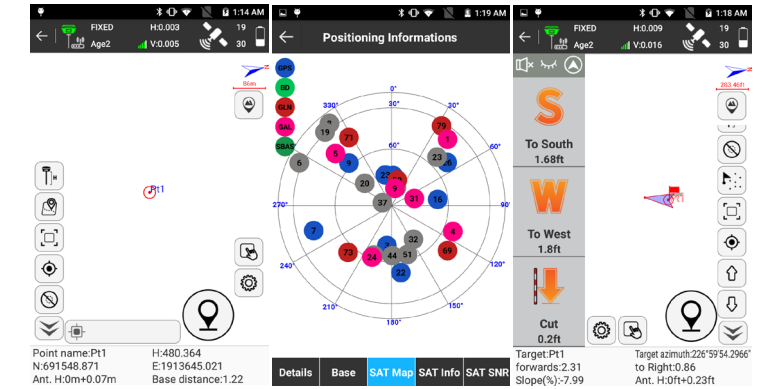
1:14 AM
FIXED
Age2
H:0.003
V:0.005
19
30
8cm
Pt1
Point name:Pt1
N:691548.871
Ant. H:0m+0.07m
H:480.364
E:1913645.021
Base distance:1.22

1:19 AM
Positioning Informations
GPS
BD
GLN
GAL
SBAS
0°
30°
60°
90°
120°
150°
180°
210°
240°
270°
300°
330°
30°
60°
90°
79
71
19
1
5
9
23
26
6
23
20
29
9
31
16
37
7
4
32
3
73
24
44
51
69
22
Details
Base
SAT Map
SAT Info
SAT SNR

1:18 AM
FIXED
Age2
H:0.009
V:0.016
19
30
283.46ft
S
To South
1.68ft
W
To West
1.8ft
Cut
0.2ft
Pt1
Target:Pt1
forwards:2.31
Slope(%):-7.99
Target azimuth:226°59'54.2966"
to Right:0.86
Ant. H:0ft+0.23ft